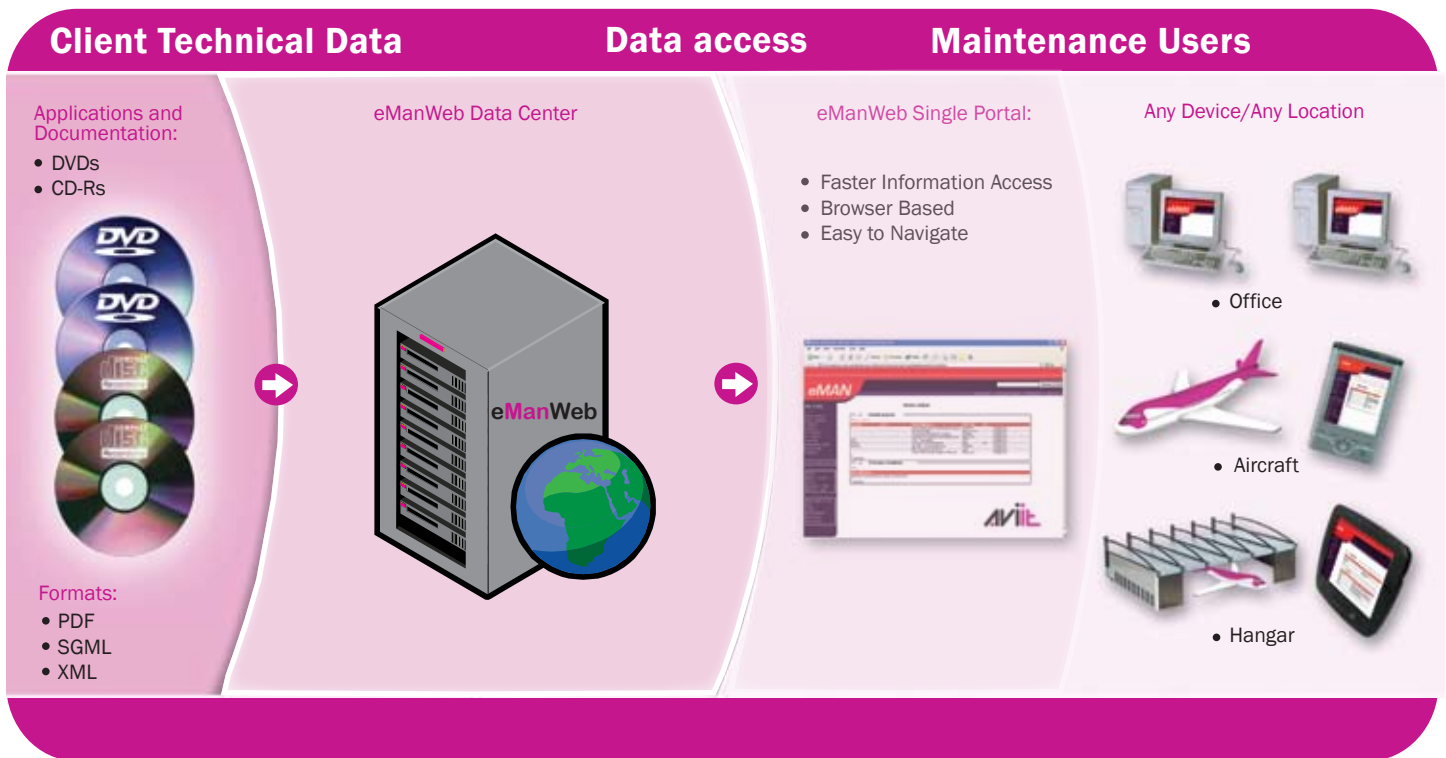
Client Technical Data

Data access

Maintenance Users

Applications and Documentation:

• DVDs
• CD-Rs

DVD

DVD

Formats:

• PDF
• SGML
• XML

eManWeb Data Center

eManWeb

eManWeb Single Portal:

• Faster Information Access
• Browser Based
• Easy to Navigate

eMAN

AVIIT

Any Device/Any Location

• Office

• Aircraft

• Hangar